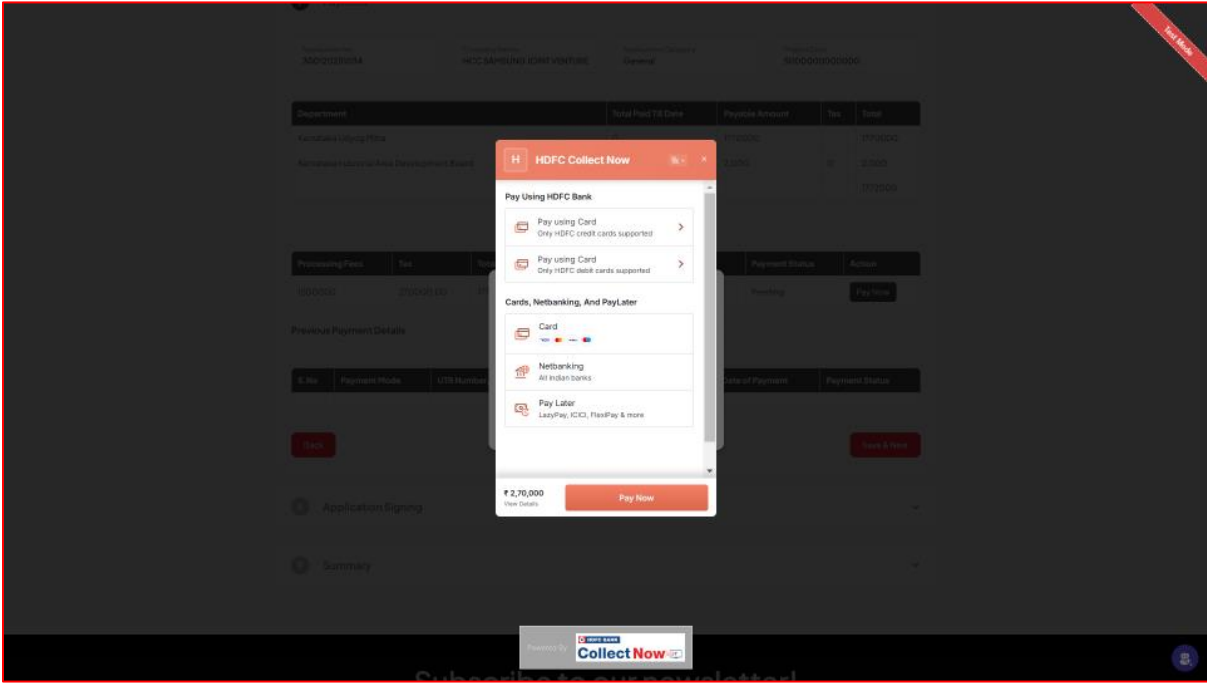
Test Mode

H HDFC Collect Now

Pay Using HDFC Bank

Pay using Card
Only HDFC credit cards supported

Pay using Card
Only HDFC debit cards supported

Cards, Netbanking, And PayLater

Card

Netbanking
All Indian banks

Pay Later
LazyPay, ICICI, FlexiPay & more

₹ 2,70,000
View Details

Pay Now

Department | Total Paid Till Date | Payable Amount | Tax | Total

Processing Fees | Tax | Payment Status | Action

Pending | Pay Now

Previous Payment Details

S. No | Payment Mode | UTR Number | Date of Payment | Payment Status

Back

Save & Next

Application Signing

Summary

Powered By HDFC BANK Collect Now

Subscribe to our newsletter!